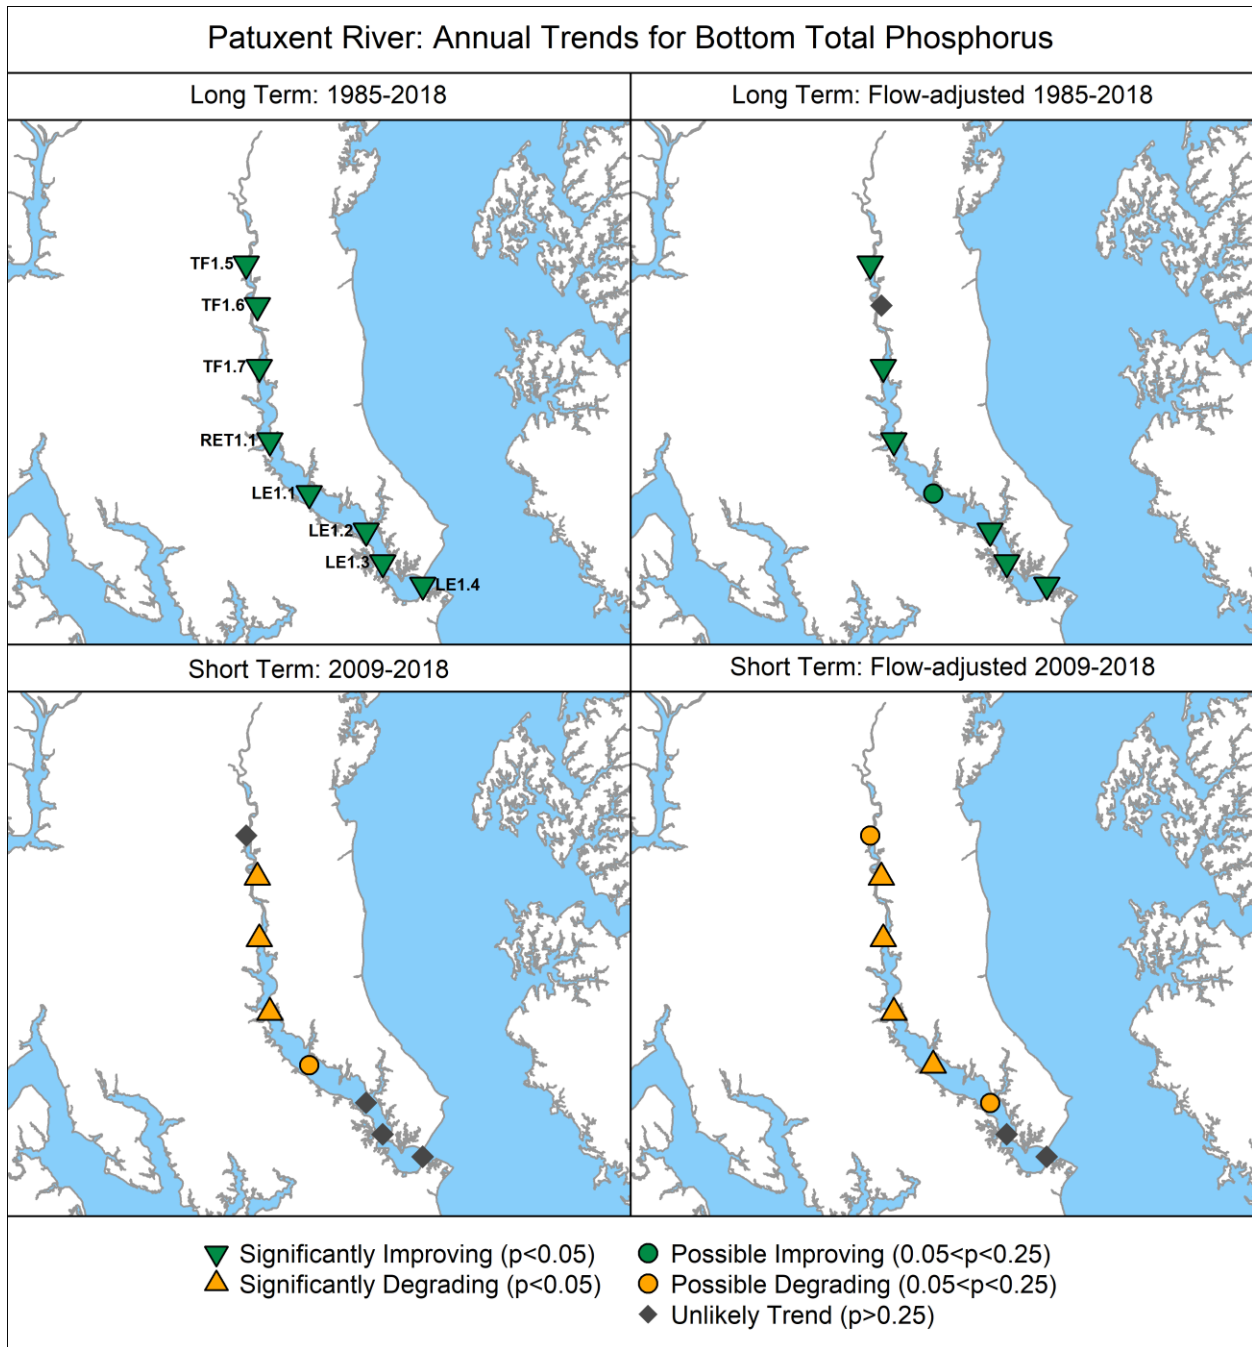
Patuxent River: Annual Trends for Bottom Total Phosphorus

Long Term: 1985-2018

TF1.5
TF1.6
TF1.7
RET1.1
LE1.1
LE1.2
LE1.3
LE1.4

Long Term: Flow-adjusted 1985-2018

Short Term: 2009-2018

Short Term: Flow-adjusted 2009-2018

Significantly Improving (p<0.05)
Significantly Degrading (p<0.05)
Possible Improving (0.05<p<0.25)
Possible Degrading (0.05<p<0.25)
Unlikely Trend (p>0.25)